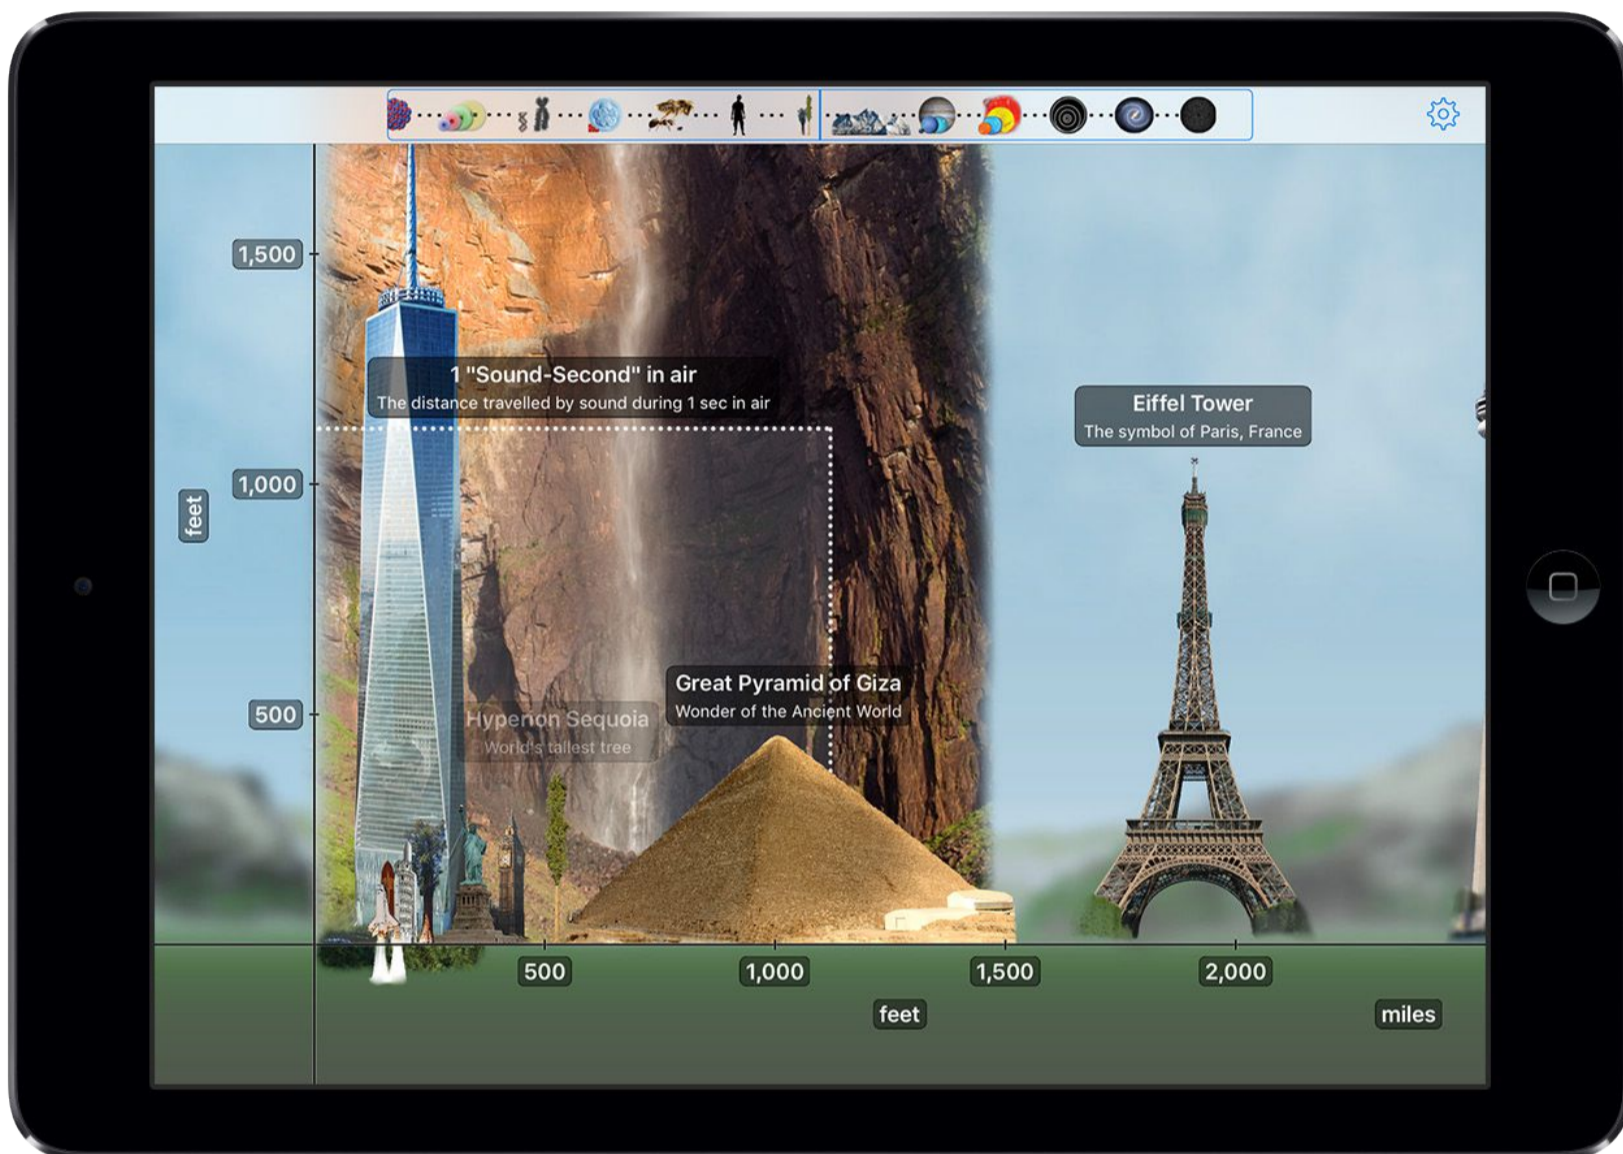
1,500

1,000

feet

500

1 "Sound-Second" in air
The distance travelled by sound during 1 sec in air

Eiffel Tower
The symbol of Paris, France

Great Pyramid of Giza
Wonder of the Ancient World

Hyperion Sequoia
World's tallest tree

500
1,000
1,500
2,000

feet

miles